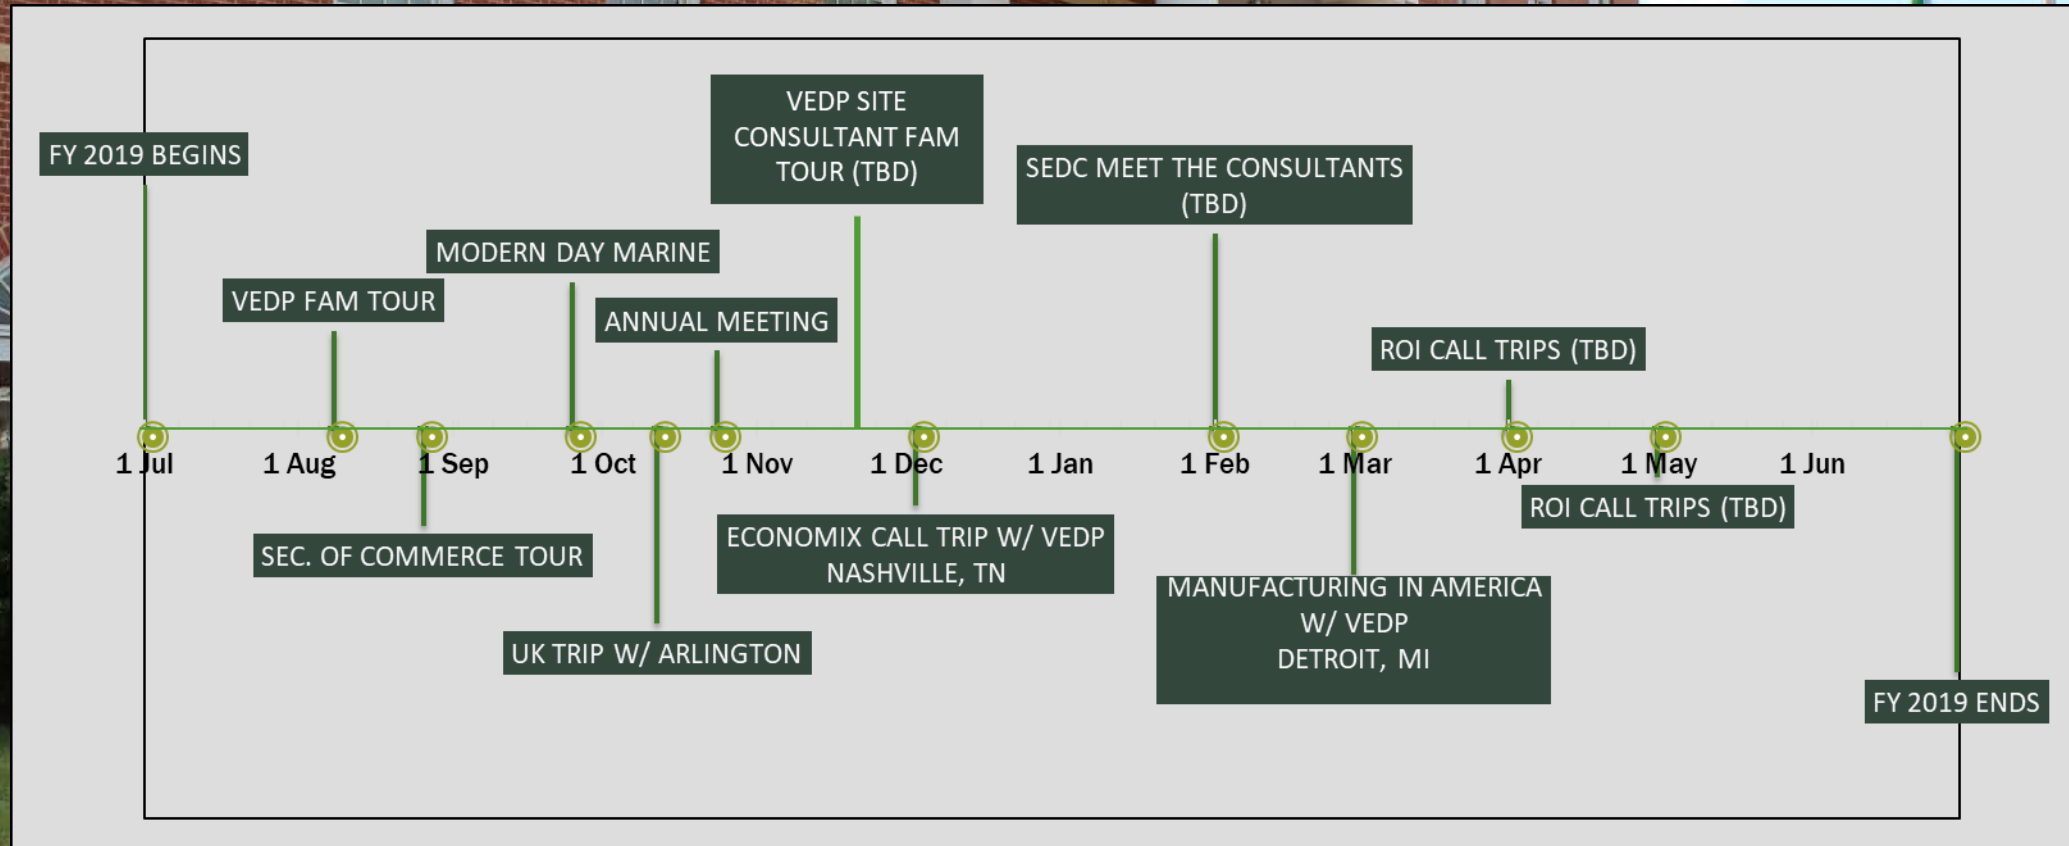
VEDP SITE CONSULTANT FAM TOUR (TBD)

SEDC MEET THE CONSULTANTS (TBD)

FY 2019 BEGINS

MODERN DAY MARINE

VEDP FAM TOUR

ANNUAL MEETING

ROI CALL TRIPS (TBD)

1 Jul
1 Aug
1 Sep
1 Oct
1 Nov
1 Dec
1 Jan
1 Feb
1 Mar
1 Apr
1 May
1 Jun

ROI CALL TRIPS (TBD)

SEC. OF COMMERCE TOUR

ECONOMIX CALL TRIP W/ VEDP NASHVILLE, TN

MANUFACTURING IN AMERICA W/ VEDP DETROIT, MI

UK TRIP W/ ARLINGTON

FY 2019 ENDS